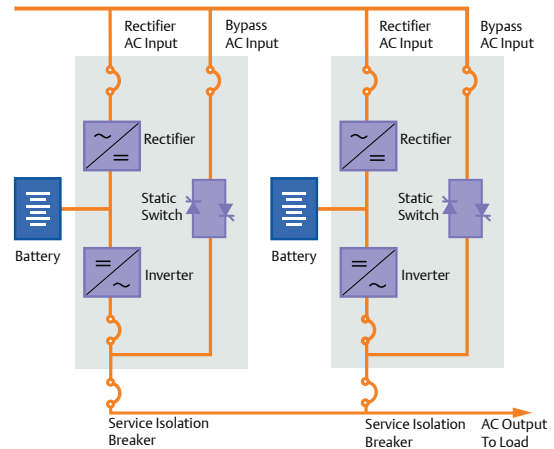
Rectifier AC Input

Bypass AC Input

Rectifier AC Input

Bypass AC Input

Rectifier

Rectifier

Static Switch

Static Switch

Battery

Battery

Inverter

Inverter

Service Isolation Breaker

Service Isolation Breaker

AC Output To Load